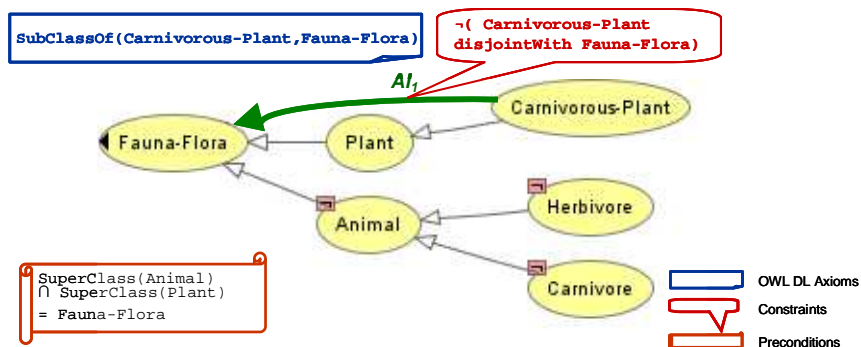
SubClassOf(Carnivorous-Plant,Fauna-Flora)

¬( Carnivorous-Plant disjointWith Fauna-Flora)

$AI_1$

Carnivorous-Plant

Fauna-Flora

Plant

Herbivore

Animal

Carnivore

SuperClass(Animal)
∩ SuperClass(Plant)
= Fauna-Flora

OWL DL Axioms

Constraints

Preconditions